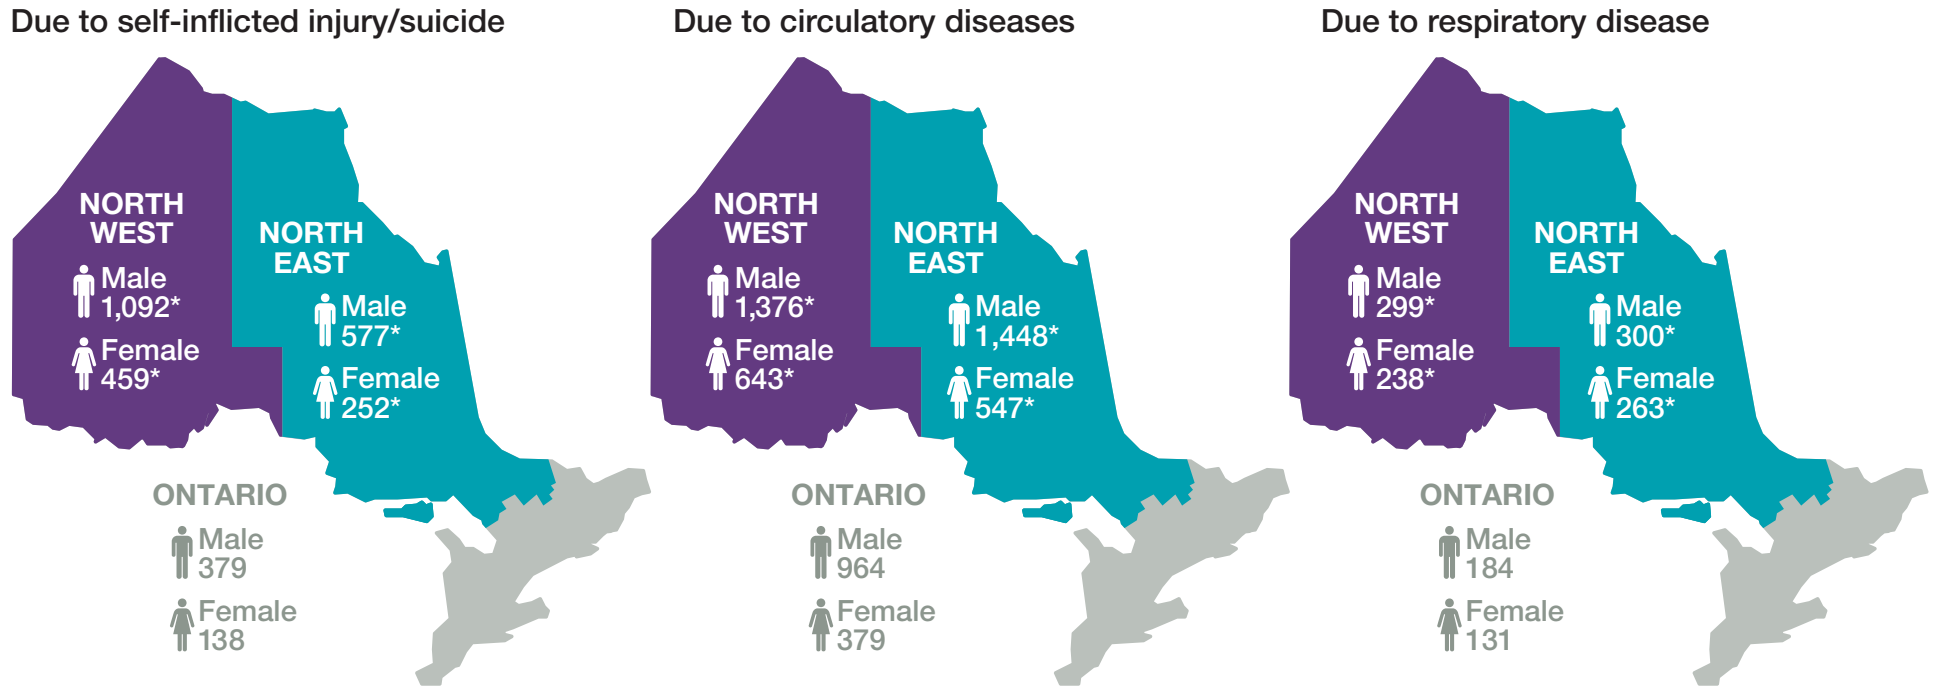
Due to self-inflicted injury/suicide

NORTH WEST
Male 1,092*
Female 459*

NORTH EAST
Male 577*
Female 252*

ONTARIO
Male 379
Female 138

Due to circulatory diseases

NORTH WEST
Male 1,376*
Female 643*

NORTH EAST
Male 1,448*
Female 547*

ONTARIO
Male 964
Female 379

Due to respiratory disease

NORTH WEST
Male 299*
Female 238*

NORTH EAST
Male 300*
Female 263*

ONTARIO
Male 184
Female 131